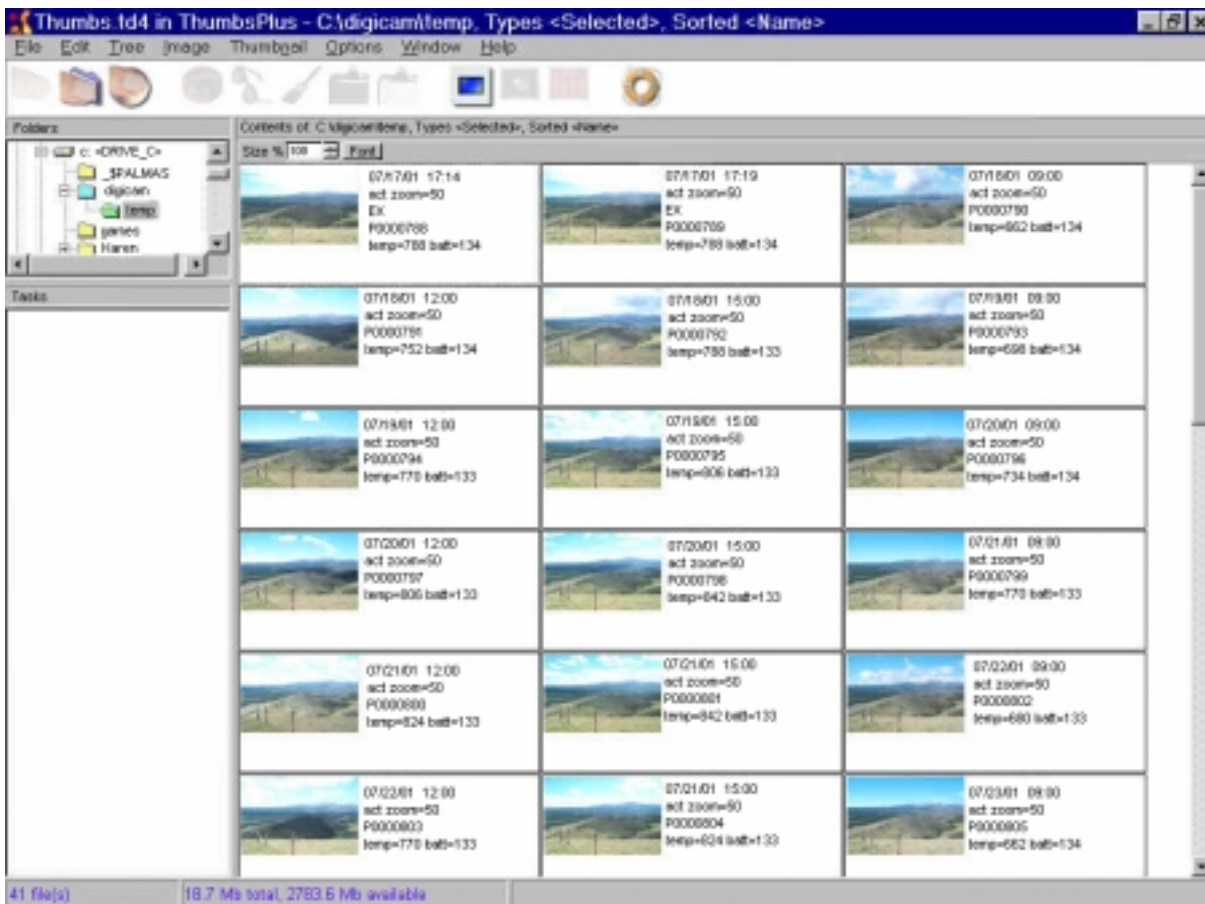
Thumbs.td4 in ThumbsPlus - C:\digicam\temp, Types <Selected>, Sorted <Name>

File Edit Tree Image Thumbnail Options Window Help

Folders

c: <DRIVE_C>
_$PALMAS
digicam
temp
games
Haren

Tasks

Contents of: C:\digicam\temp, Types <Selected>, Sorted <Name>

Size % 100 Font

07/17/01 17:14
act zoom=50
EX
P0000788
temp=788 batt=134

07/17/01 17:19
act zoom=50
EX
P0000789
temp=788 batt=134

07/18/01 09:00
act zoom=50
P0000790
temp=862 batt=134

07/18/01 12:00
act zoom=50
P0000791
temp=752 batt=134

07/18/01 15:00
act zoom=50
P0000792
temp=788 batt=133

07/19/01 09:00
act zoom=50
P0000793
temp=698 batt=134

07/19/01 12:00
act zoom=50
P0000794
temp=770 batt=133

07/19/01 15:00
act zoom=50
P0000795
temp=806 batt=133

07/20/01 09:00
act zoom=50
P0000796
temp=734 batt=134

07/20/01 12:00
act zoom=50
P0000797
temp=806 batt=133

07/20/01 15:00
act zoom=50
P0000798
temp=842 batt=133

07/21/01 09:00
act zoom=50
P0000799
temp=770 batt=133

07/21/01 12:00
act zoom=50
P0000800
temp=824 batt=133

07/21/01 15:00
act zoom=50
P0000801
temp=842 batt=133

07/22/01 09:00
act zoom=50
P0000802
temp=680 batt=133

07/22/01 12:00
act zoom=50
P0000803
temp=770 batt=133

07/21/01 15:00
act zoom=50
P0000804
temp=824 batt=133

07/23/01 09:00
act zoom=50
P0000805
temp=662 batt=134

41 file(s)
18.7 Mb total, 2783.6 Mb available